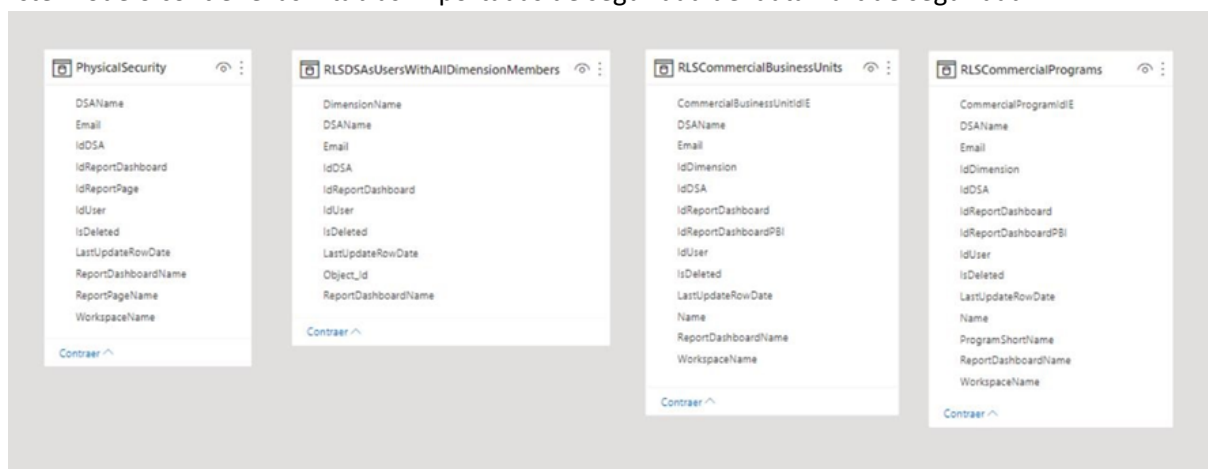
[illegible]

PhysicalSecurity
DSAName
Email
IdDSA
IdReportDashboard
IdReportPage
IdUser
IsDeleted
LastUpdateRowDate
ReportDashboardName
ReportPageName
WorkspaceName
Contraer

RLSDSAsUsersWithAllDimensionMembers
DimensionName
DSAName
Email
IdDSA
IdReportDashboard
IdUser
IsDeleted
LastUpdateRowDate
Object_Id
ReportDashboardName
Contraer

RLSCommercialBusinessUnits
CommercialBusinessUnitIdIE
DSAName
Email
IdDimension
IdDSA
IdReportDashboard
IdReportDashboardPBI
IdUser
IsDeleted
LastUpdateRowDate
Name
ReportDashboardName
WorkspaceName
Contraer

RLSCommercialPrograms
CommercialProgramIdIE
DSAName
Email
IdDimension
IdDSA
IdReportDashboard
IdReportDashboardPBI
IdUser
IsDeleted
LastUpdateRowDate
Name
ProgramShortName
ReportDashboardName
WorkspaceName
Contraer